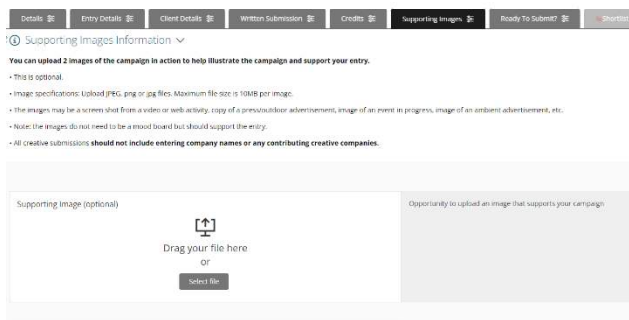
Details | Entry Details | Client Details | Written Submission | Credits | Supporting Images | Ready To Submit? | Shortlist

Supporting Images Information

You can upload 2 images of the campaign in action to help illustrate the campaign and support your entry.

• This is optional.

• Image specifications: Upload JPEG, png or jpg files. Maximum file size is 10MB per image.

• The images may be a screen shot from a video or web activity, copy of a press/outdoor advertisement, image of an event in progress, image of an ambient advertisement, etc.

• Note: the images do not need to be a mood board but should support the entry.

• All creative submissions should not include entering company names or any contributing creative companies.

Supporting Image (optional)

Drag your file here
or
Select file

Opportunity to upload an image that supports your campaign